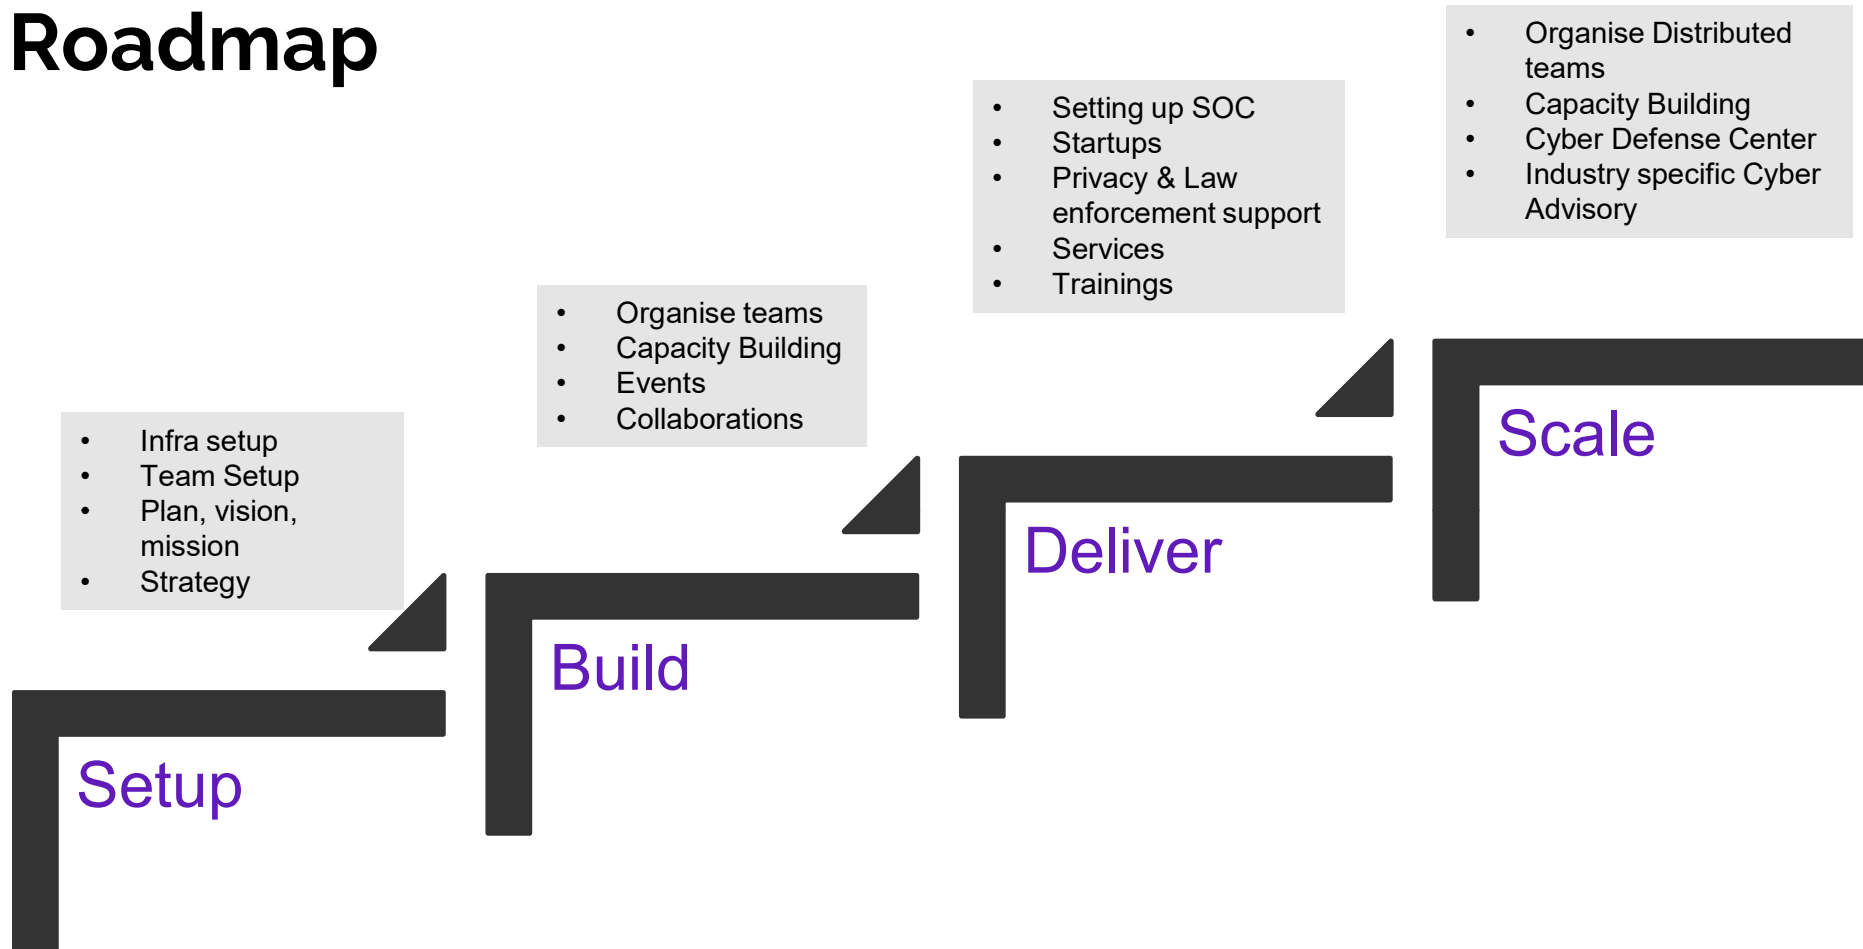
Roadmap

- Infra setup
- Team Setup
- Plan, vision, mission
- Strategy

Setup

- Organise teams
- Capacity Building
- Events
- Collaborations

Build

- Setting up SOC
- Startups
- Privacy & Law enforcement support
- Services
- Trainings

Deliver

- Organise Distributed teams
- Capacity Building
- Cyber Defense Center
- Industry specific Cyber Advisory

Scale